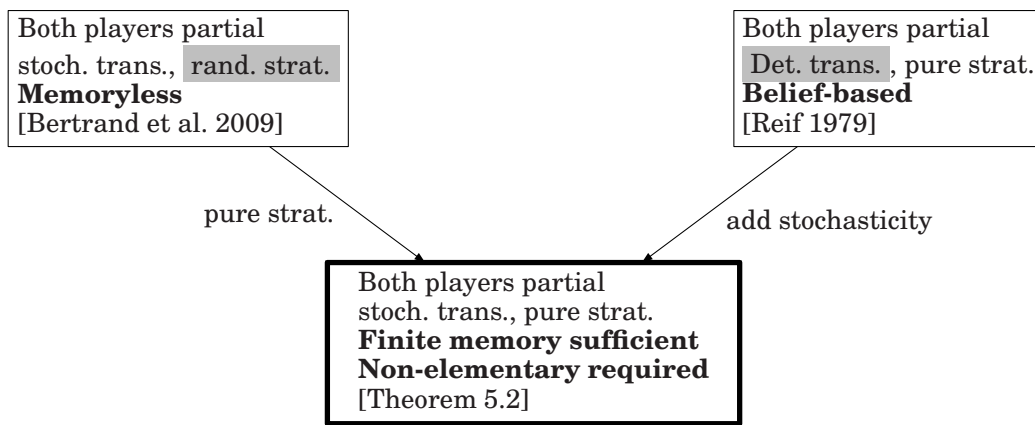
Both players partial
stoch. trans., rand. strat.
**Memoryless**
[Bertrand et al. 2009]

Both players partial
Det. trans., pure strat.
**Belief-based**
[Reif 1979]

pure strat.

add stochasticity

Both players partial
stoch. trans., pure strat.
**Finite memory sufficient**
**Non-elementary required**
[Theorem 5.2]